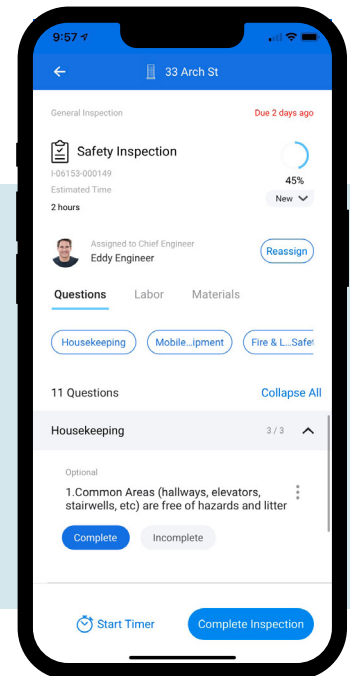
9:57

33 Arch St

General Inspection

Due 2 days ago

Safety Inspection

I-06153-000149

Estimated Time

2 hours

45%

New

Assigned to Chief Engineer

Eddy Engineer

Reassign

Questions

Labor

Materials

Housekeeping

Mobile...ipment

Fire & L...Safet

11 Questions

Collapse All

Housekeeping

3 / 3

Optional

1.Common Areas (hallways, elevators, stairwells, etc) are free of hazards and litter

Complete

Incomplete

Start Timer

Complete Inspection